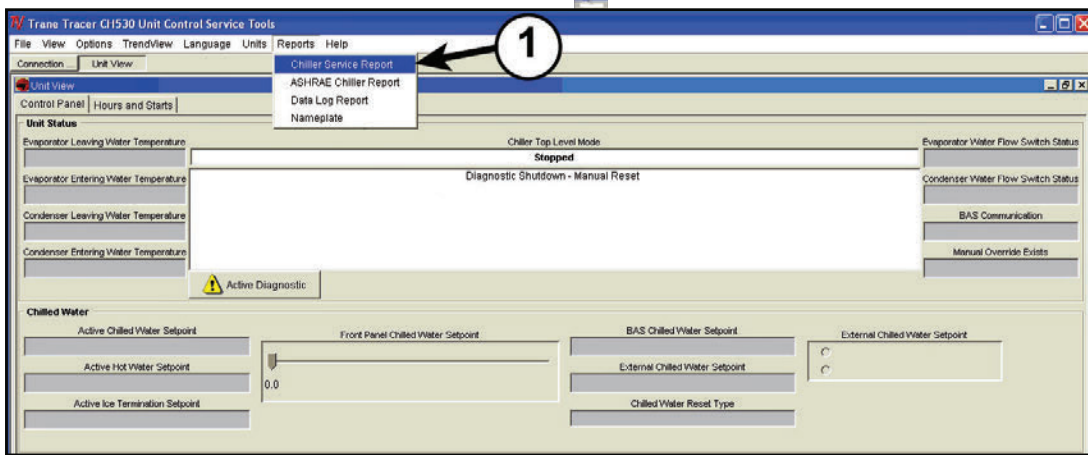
Trane Tracer CH530 Unit Control Service Tools

File View Options TrendView Language Units Reports Help

Connection... Unit View

Chiller Service Report
ASHRAE Chiller Report
Data Log Report
Nameplate

1

Unit View

Control Panel | Hours and Starts

Unit Status

Evaporator Leaving Water Temperature

Evaporator Entering Water Temperature

Condenser Leaving Water Temperature

Condenser Entering Water Temperature

Chiller Top Level Mode

Stopped

Diagnostic Shutdown - Manual Reset

Active Diagnostic

Evaporator Water Flow Switch Status

Condenser Water Flow Switch Status

BAS Communication

Manual Override Exists

Chilled Water

Active Chilled Water Setpoint

Active Hot Water Setpoint

Active Ice Termination Setpoint

Front Panel Chilled Water Setpoint

0.0

BAS Chilled Water Setpoint

External Chilled Water Setpoint

Chilled Water Reset Type

External Chilled Water Setpoint